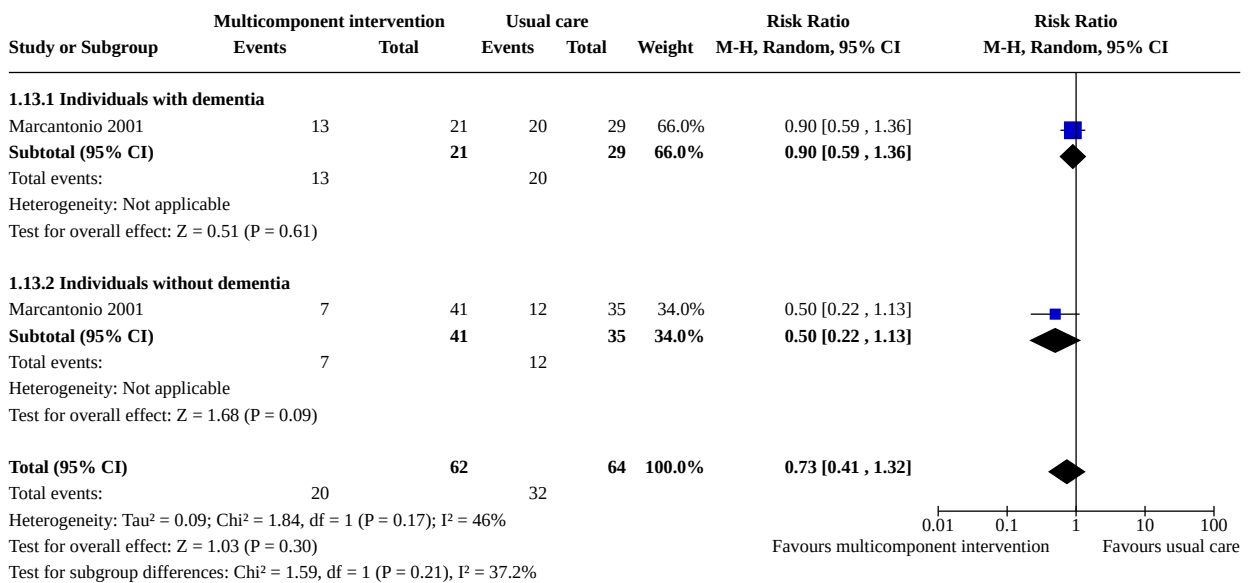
| Study or Subgroup | Multicomponent intervention Events | Multicomponent intervention Total | Usual care Events | Usual care Total | Weight | Risk Ratio M-H, Random, 95% CI |
|---|---|---|---|---|---|---|
| **1.13.1 Individuals with dementia** | | | | | | |
| Marcantonio 2001 | 13 | 21 | 20 | 29 | 66.0% | 0.90 [0.59 , 1.36] |
| **Subtotal (95% CI)** | | **21** | | **29** | **66.0%** | **0.90 [0.59 , 1.36]** |
| Total events: | 13 | | 20 | | | |
| Heterogeneity: Not applicable | | | | | | |
| Test for overall effect: Z = 0.51 (P = 0.61) | | | | | | |
| **1.13.2 Individuals without dementia** | | | | | | |
| Marcantonio 2001 | 7 | 41 | 12 | 35 | 34.0% | 0.50 [0.22 , 1.13] |
| **Subtotal (95% CI)** | | **41** | | **35** | **34.0%** | **0.50 [0.22 , 1.13]** |
| Total events: | 7 | | 12 | | | |
| Heterogeneity: Not applicable | | | | | | |
| Test for overall effect: Z = 1.68 (P = 0.09) | | | | | | |
| **Total (95% CI)** | | **62** | | **64** | **100.0%** | **0.73 [0.41 , 1.32]** |
| Total events: | 20 | | 32 | | | |

Heterogeneity: Tau² = 0.09; Chi² = 1.84, df = 1 (P = 0.17); I² = 46%
Test for overall effect: Z = 1.03 (P = 0.30)
Test for subgroup differences: Chi² = 1.59, df = 1 (P = 0.21), I² = 37.2%

Risk Ratio
M-H, Random, 95% CI

0.01 0.1 1 10 100
Favours multicomponent intervention Favours usual care